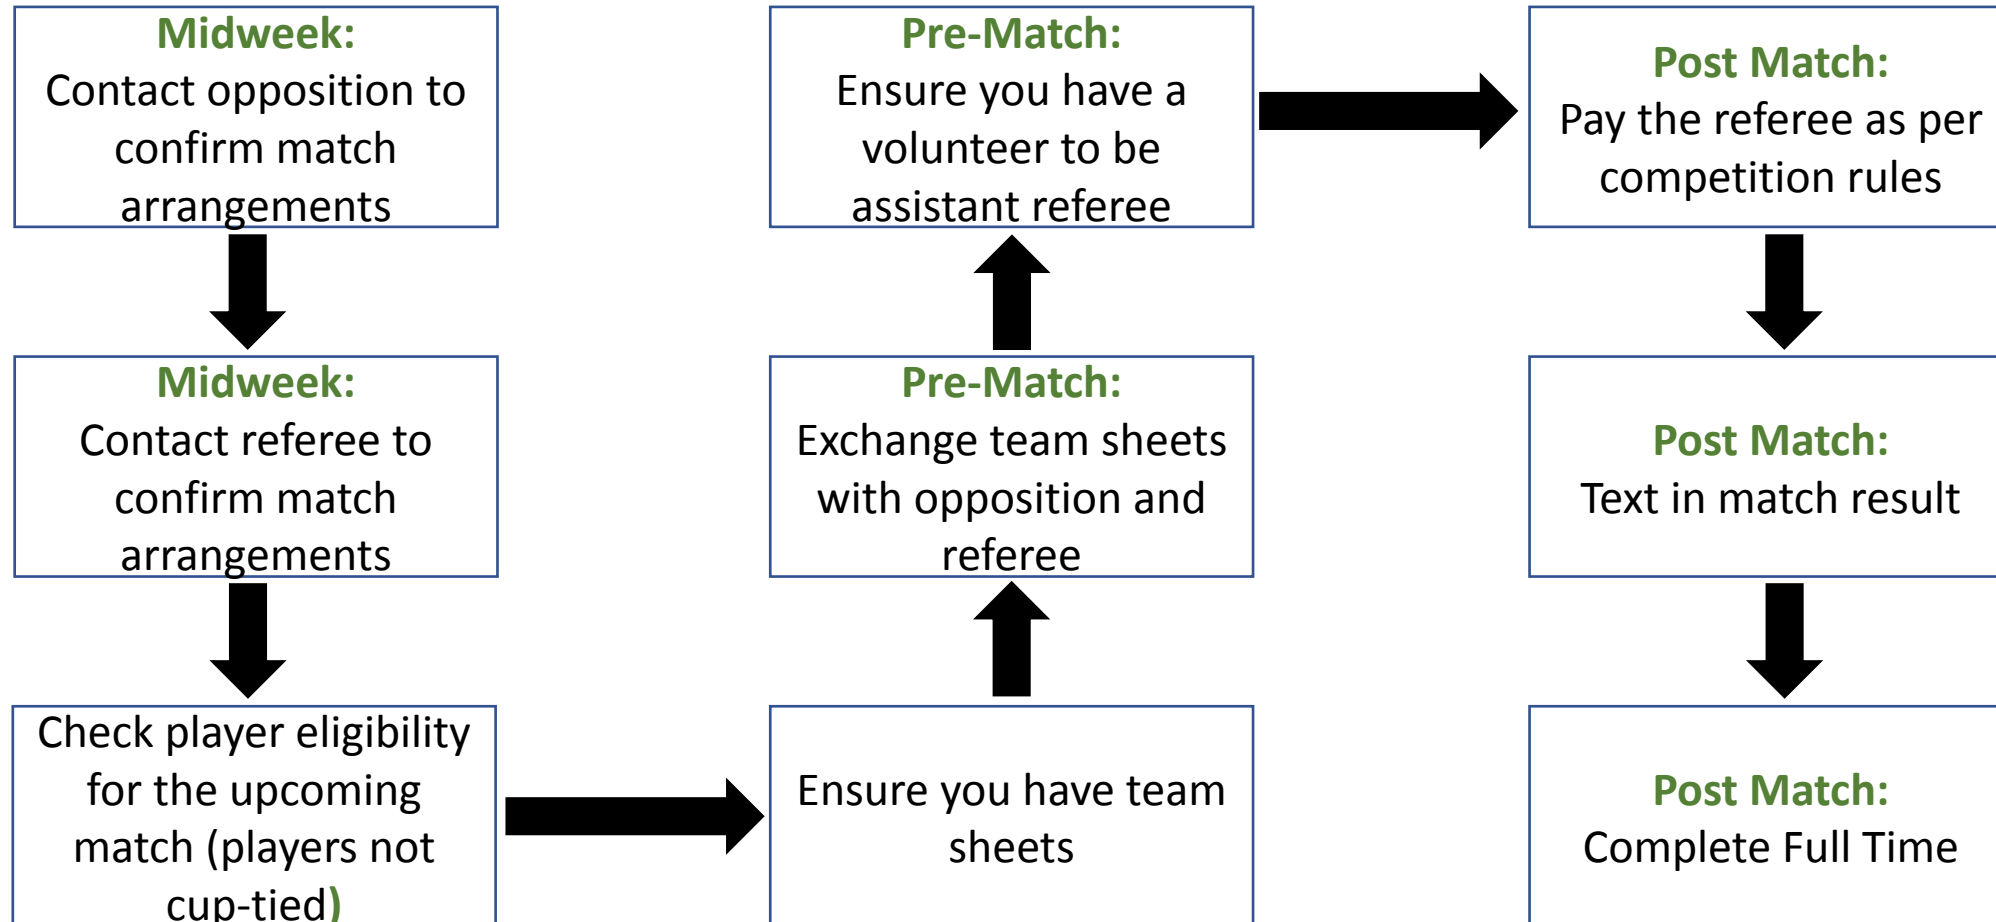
Midweek:
Contact opposition to confirm match arrangements

Midweek:
Contact referee to confirm match arrangements

Check player eligibility for the upcoming match (players not cup-tied)

Ensure you have team sheets

Pre-Match:
Exchange team sheets with opposition and referee

Pre-Match:
Ensure you have a volunteer to be assistant referee

Post Match:
Pay the referee as per competition rules

Post Match:
Text in match result

Post Match:
Complete Full Time